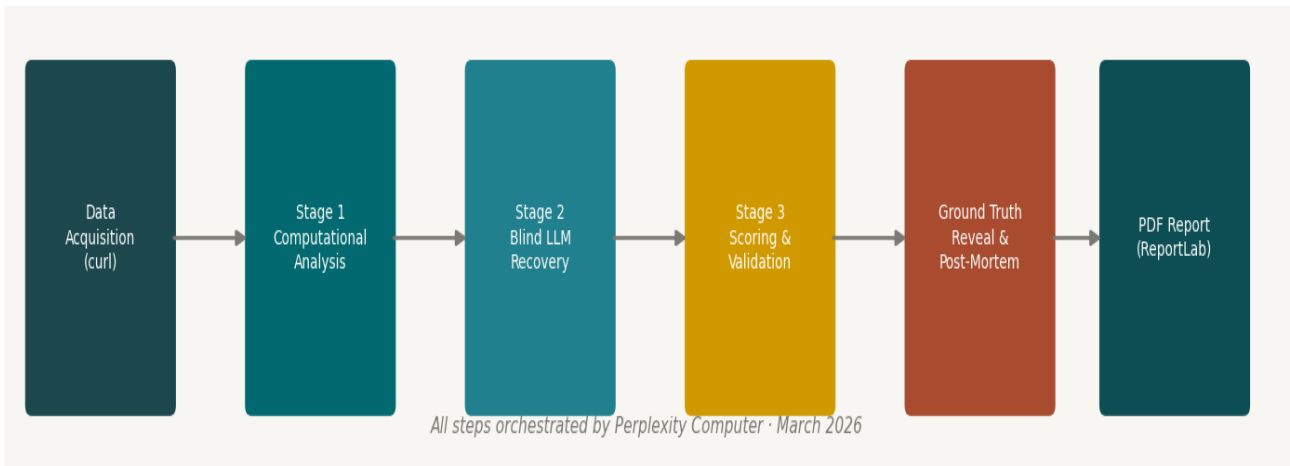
Data Acquisition (curl)

Stage 1 Computational Analysis

Stage 2 Blind LLM Recovery

Stage 3 Scoring & Validation

Ground Truth Reveal & Post-Mortem

PDF Report (ReportLab)

All steps orchestrated by Perplexity Computer · March 2026